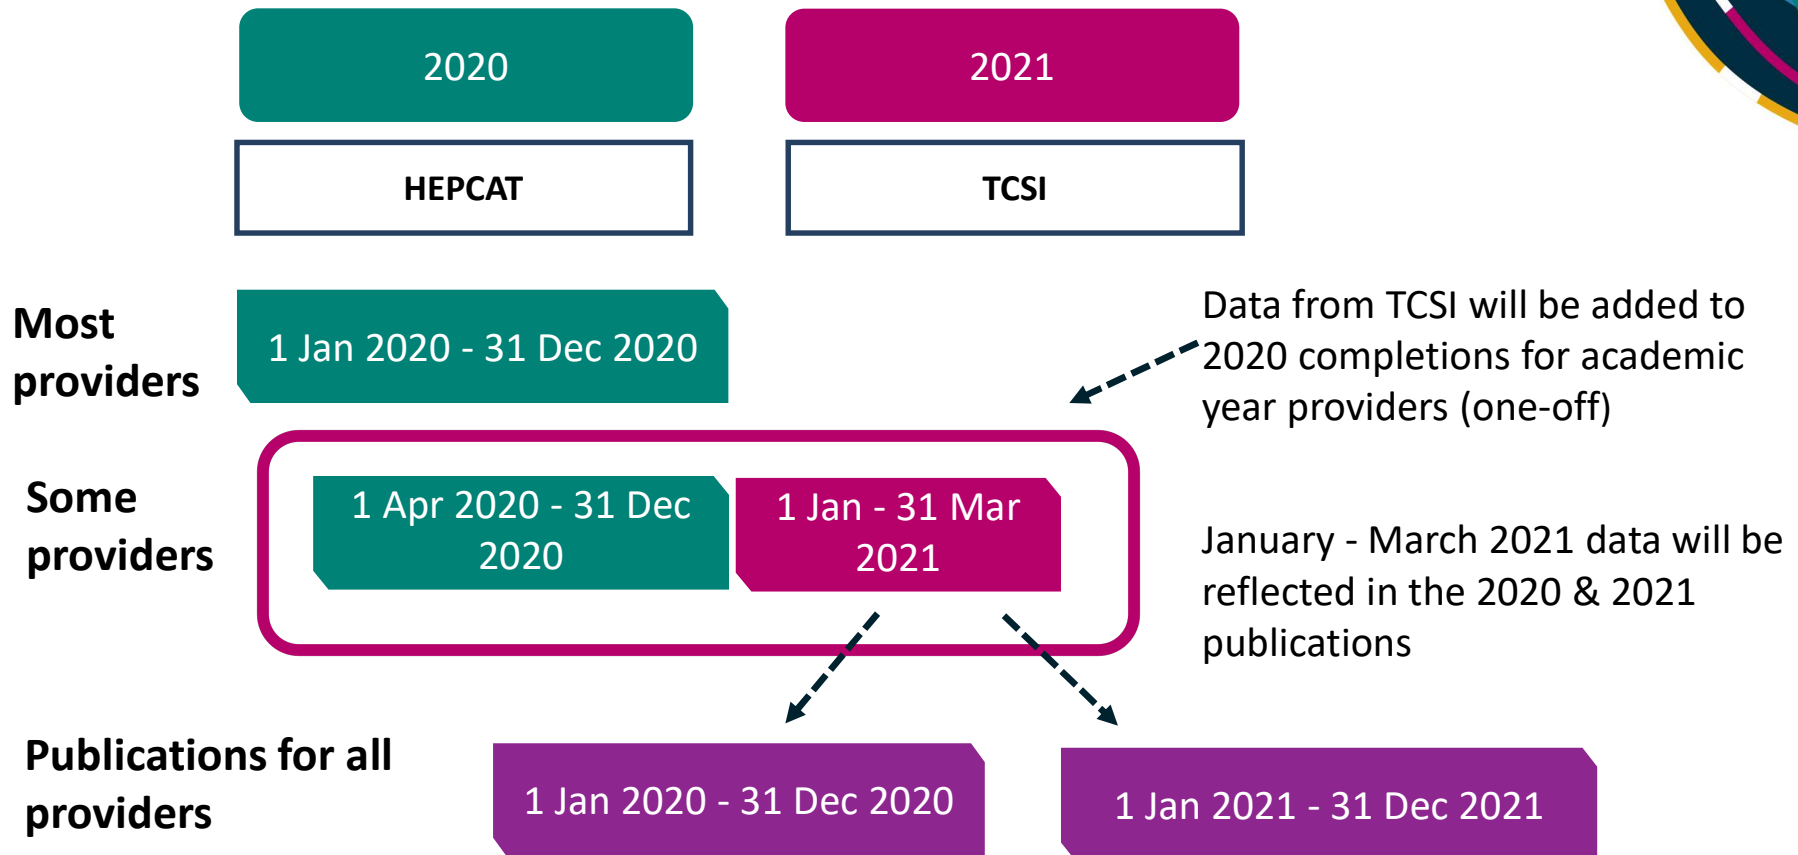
2020

2021

HEPCAT

TCSI

Most providers

1 Jan 2020 - 31 Dec 2020

Data from TCSI will be added to 2020 completions for academic year providers (one-off)

Some providers

1 Apr 2020 - 31 Dec 2020

1 Jan - 31 Mar 2021

January - March 2021 data will be reflected in the 2020 & 2021 publications

Publications for all providers

1 Jan 2020 - 31 Dec 2020

1 Jan 2021 - 31 Dec 2021